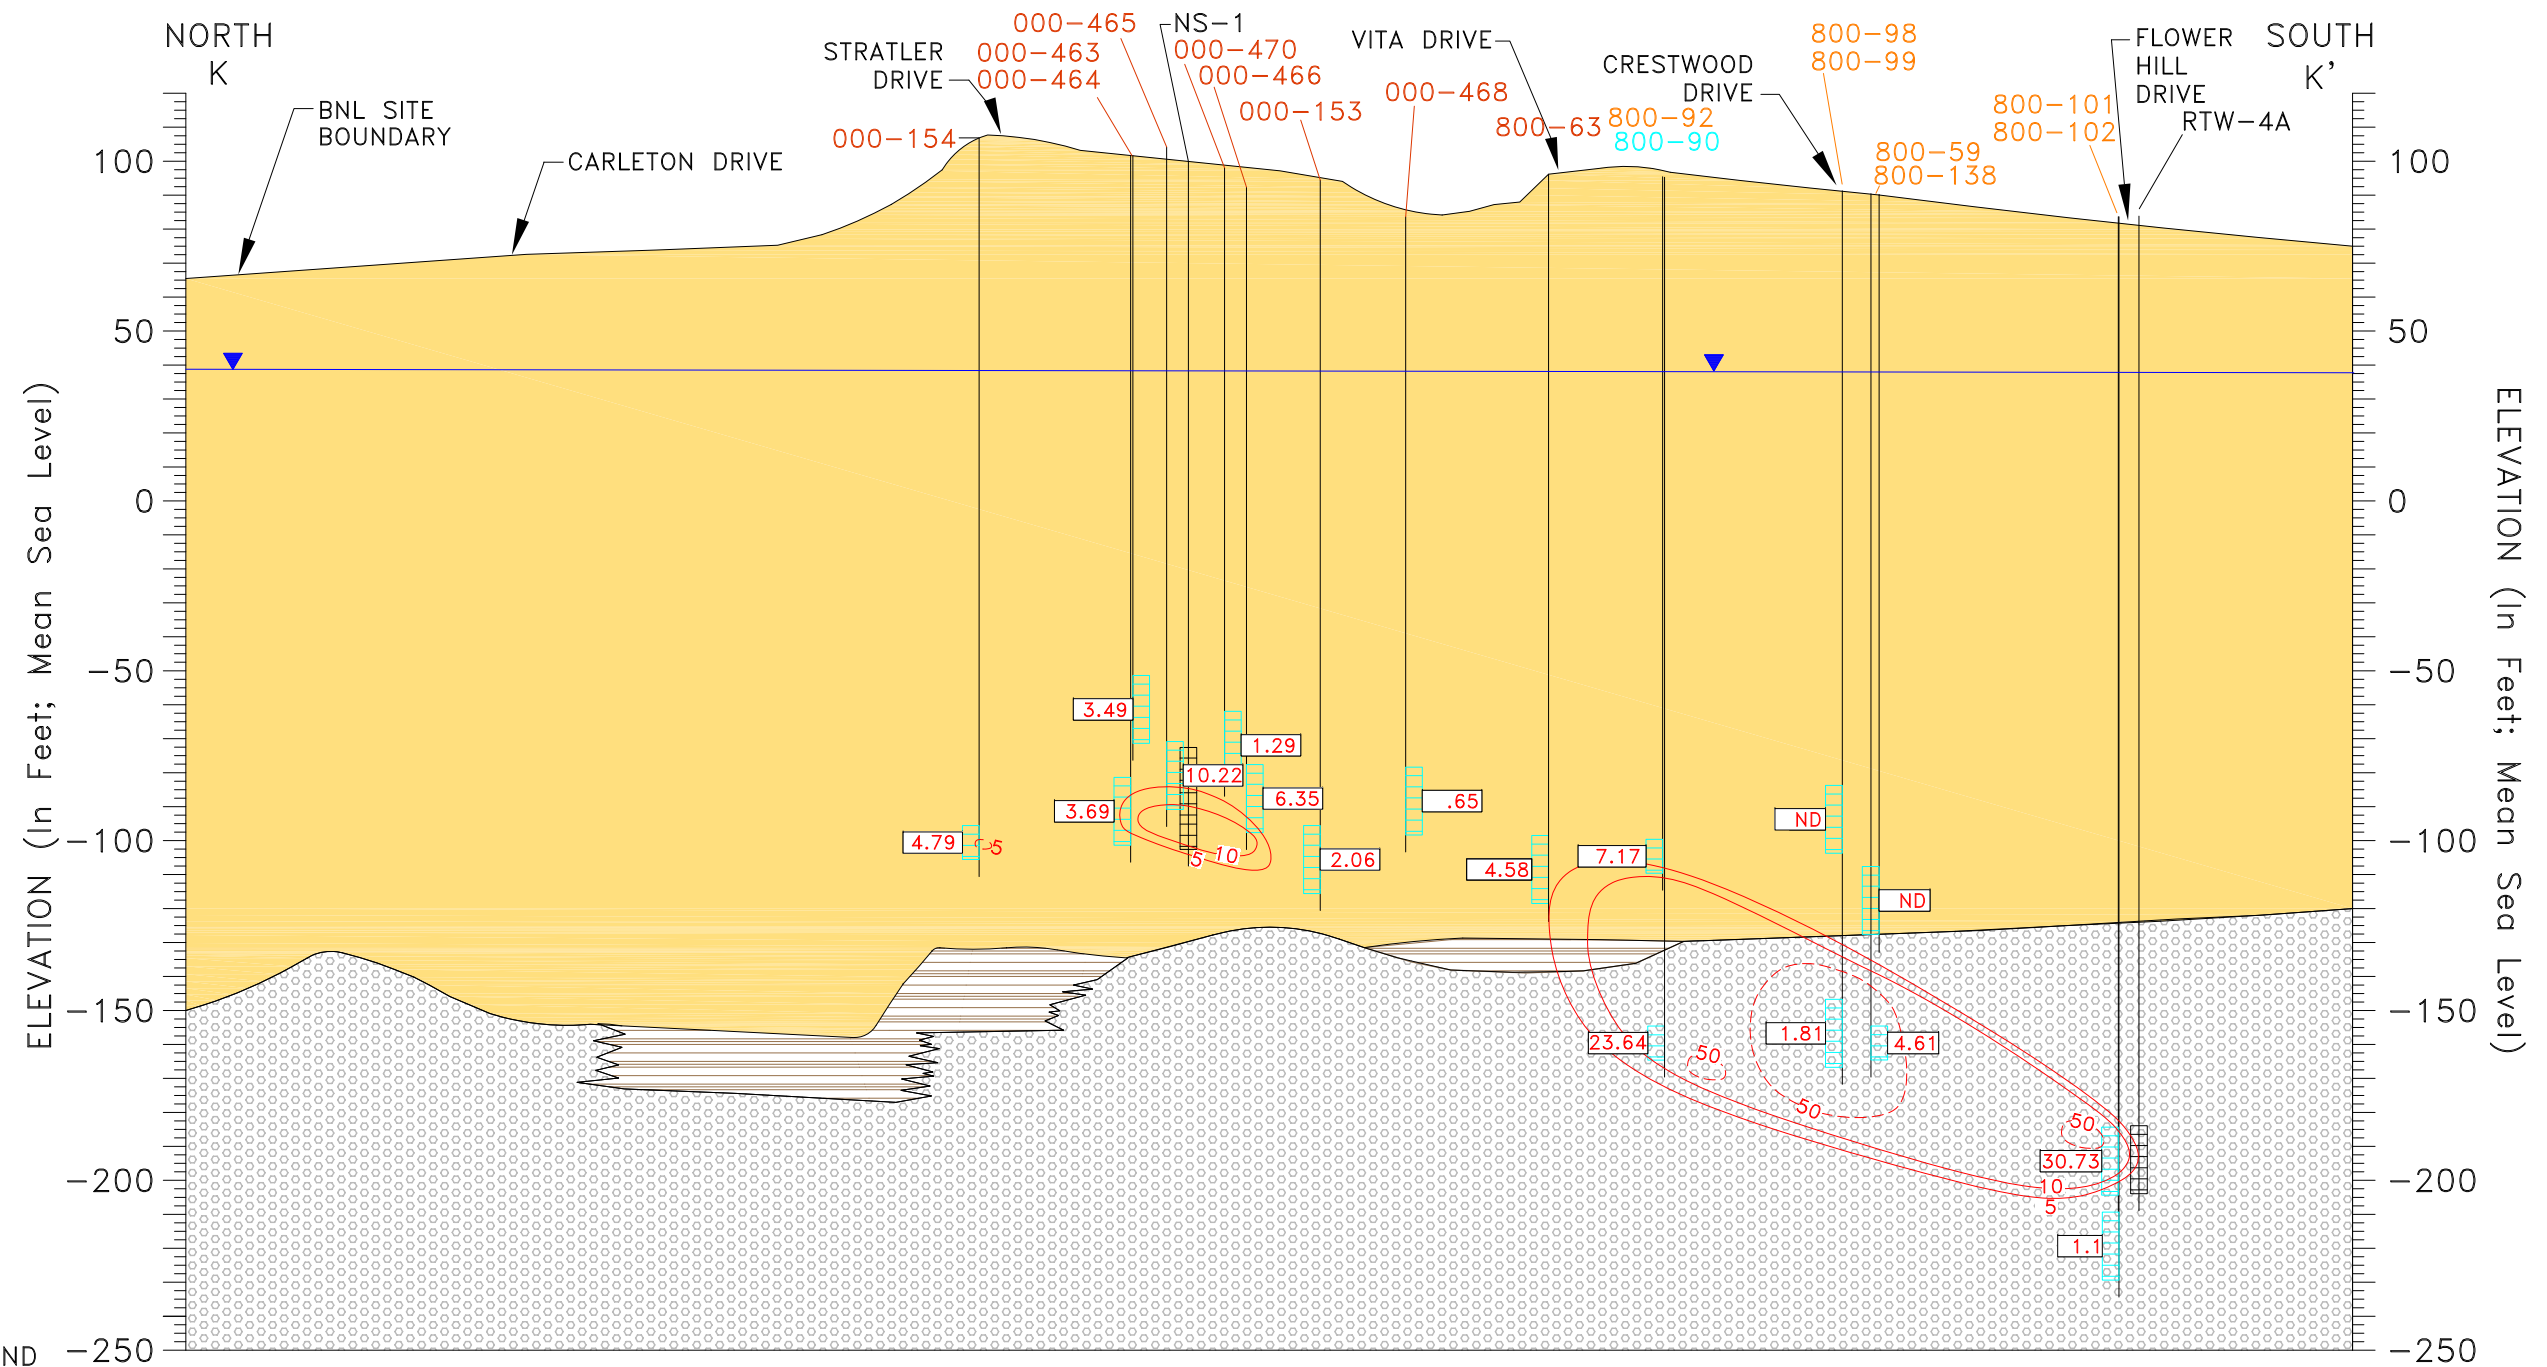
NORTH
K

SOUTH
K'

BNL SITE BOUNDARY

CARLETON DRIVE

STRATLER DRIVE

000-154

000-465
000-463
000-464

NS-1
000-470
000-466

000-153

VITA DRIVE

000-468

800-63

800-92
800-90

CRESTWOOD DRIVE

800-98
800-99

800-59
800-138

800-101
800-102

FLOWER HILL DRIVE

RTW-4A

100
50
0
-50
-100
-150
-200
-250

100
50
0
-50
-100
-150
-200
-250

ELEVATION (In Feet; Mean Sea Level)

ELEVATION (In Feet; Mean Sea Level)

3.49
1.29
10.22
6.35
3.69
.65
4.79
5
5
10
2.06
4.58
7.17
ND
ND
23.64
50
1.81
4.61
50
50
30.73
10
5
1.1

ND